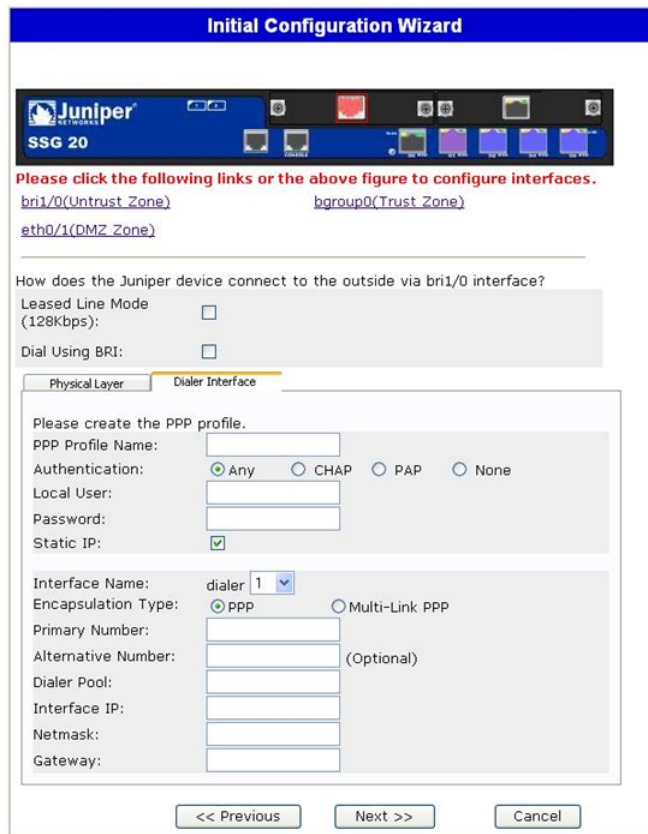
Initial Configuration Wizard

Juniper NETWORKS
SSG 20

Please click the following links or the above figure to configure interfaces.

bri1/0(Untrust Zone)
bgroup0(Trust Zone)
eth0/1(DMZ Zone)

How does the Juniper device connect to the outside via bri1/0 interface?

Leased Line Mode (128Kbps):

Dial Using BRI:

Physical Layer
Dialer Interface

Please create the PPP profile.

PPP Profile Name:

Authentication: Any CHAP PAP None

Local User:

Password:

Static IP:

Interface Name: dialer 1

Encapsulation Type: PPP Multi-Link PPP

Primary Number:

Alternative Number: (Optional)

Dialer Pool:

Interface IP:

Netmask:

Gateway:

<< Previous
Next >>
Cancel